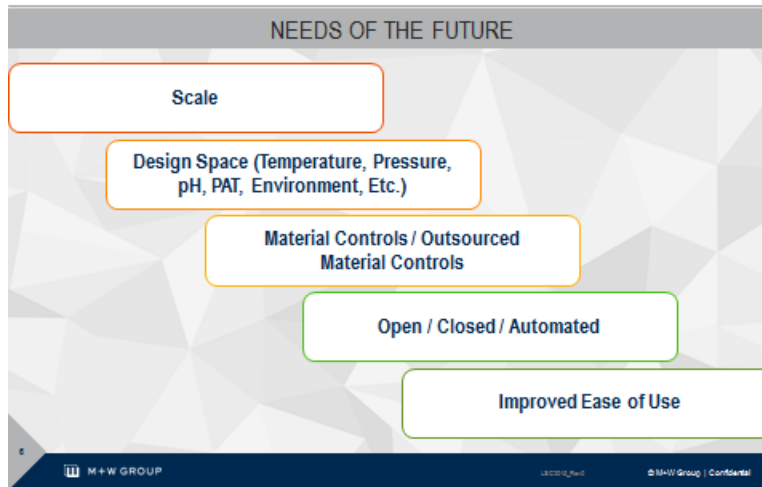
NEEDS OF THE FUTURE

Scale

Design Space (Temperature, Pressure, pH, PAT, Environment, Etc.)

Material Controls / Outsourced Material Controls

Open / Closed / Automated

Improved Ease of Use

6

M+W GROUP

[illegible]

© M+W Group | Confidential